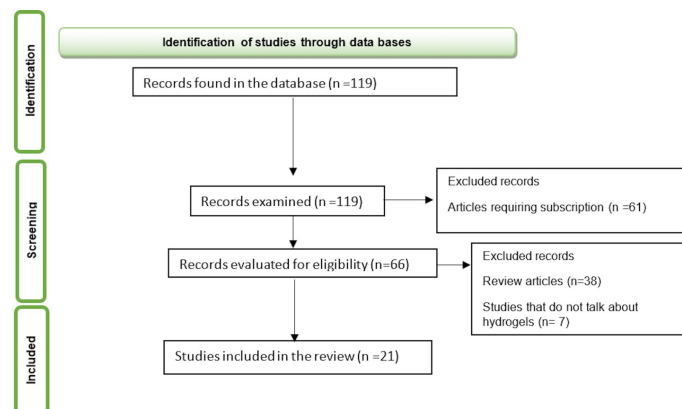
Identification

Identification of studies through data bases

Records found in the database (n =119)

Screening

Records examined (n =119)

Excluded records

Articles requiring subscription (n =61)

Records evaluated for eligibility (n=66)

Excluded records

Review articles (n=38)

Studies that do not talk about hydrogels (n= 7)

Included

Studies included in the review (n =21)